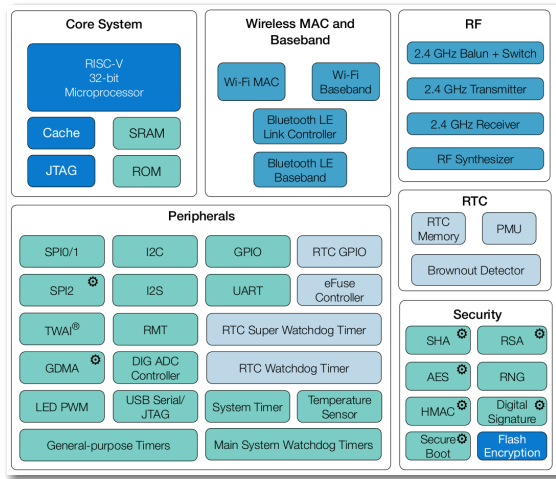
Core System

RISC-V
32-bit
Microprocessor

Cache

SRAM

JTAG

ROM

Wireless MAC and Baseband

Wi-Fi MAC

Wi-Fi Baseband

Bluetooth LE Link Controller

Bluetooth LE Baseband

RF

2.4 GHz Balun + Switch

2.4 GHz Transmitter

2.4 GHz Receiver

RF Synthesizer

RTC

RTC Memory

PMU

Brownout Detector

Peripherals

| SPI0/1 | I2C | GPIO | RTC GPIO |
|---|---|---|---|
| SPI2 | I2S | UART | eFuse Controller |
| TWAI® | RMT | RTC Super Watchdog Timer | |
| GDMA | DIG ADC Controller | RTC Watchdog Timer | |
| LED PWM | USB Serial/JTAG | System Timer | Temperature Sensor |
| General-purpose Timers | | Main System Watchdog Timers | |

Security

SHA

RSA

AES

RNG

HMAC

Digital Signature

Secure Boot

Flash Encryption